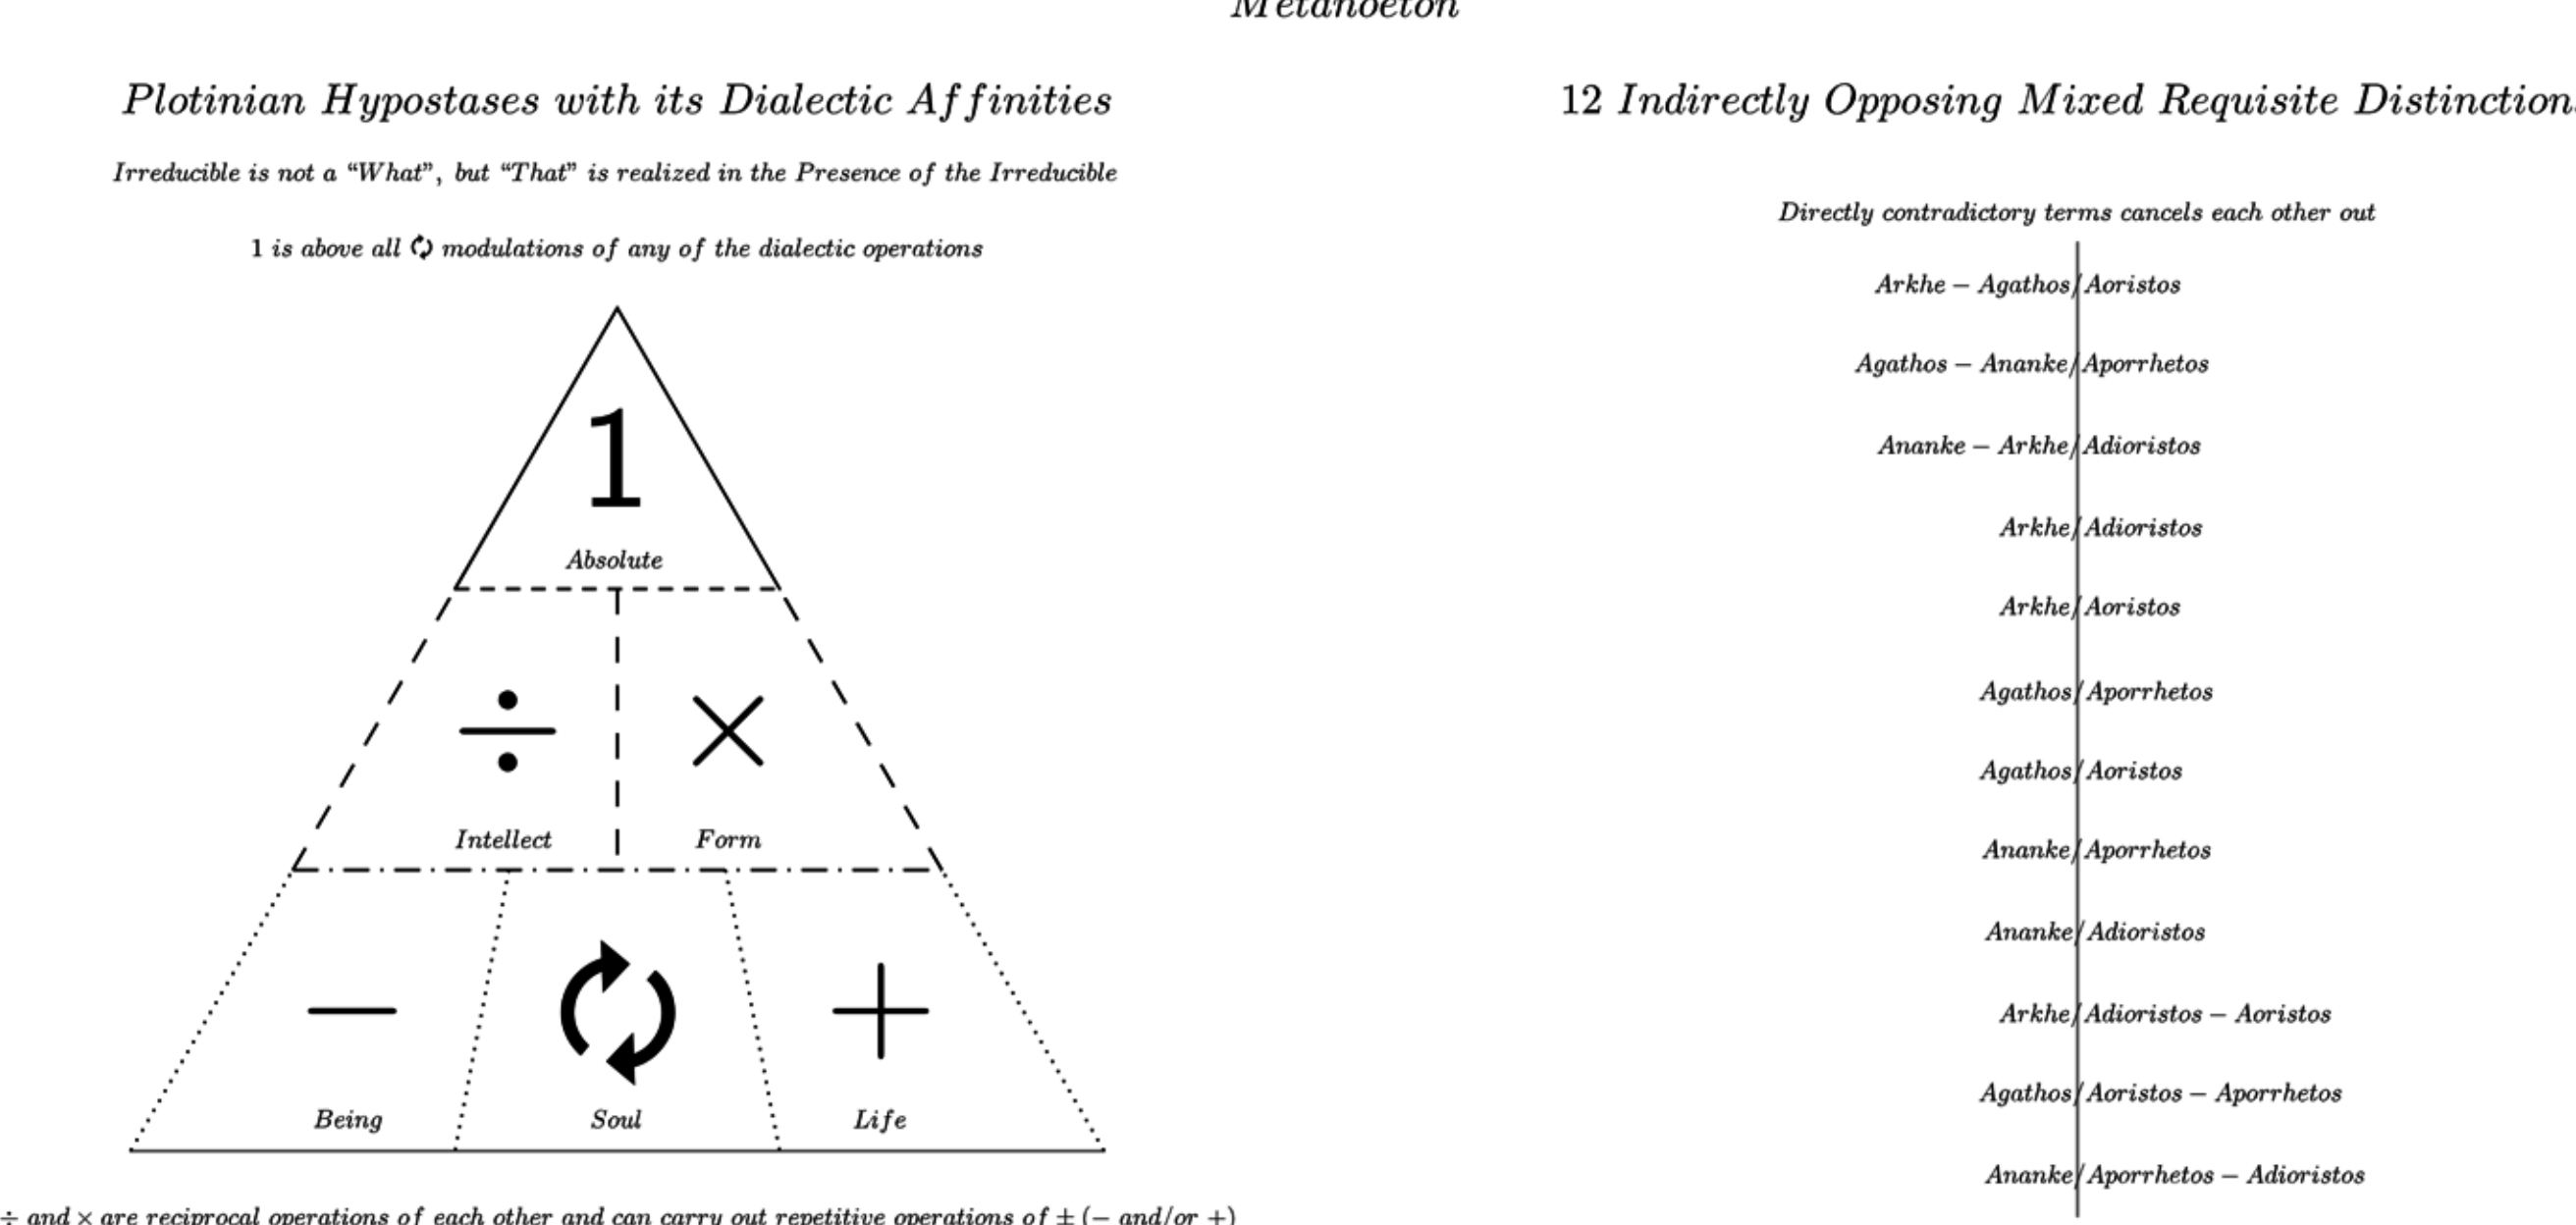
Metanoeton

Plotinian Hypostases with its Dialectic Affinities

Irreducible is not a "What", but "That" is realized in the Presence of the Irreducible

1 is above all ⟳ modulations of any of the dialectic operations

1

Absolute

$\div$

Intellect

$\times$

Form

$-$

Being

⟳

Soul

$+$

Life

$\div$ and $\times$ are reciprocal operations of each other and can carry out repetitive operations of $\pm$ ($-$ and/or $+$)

12 Indirectly Opposing Mixed Requisite Distinction

Directly contradictory terms cancels each other out

Arkhe – Agathos | Aoristos

Agathos – Ananke | Aporrhetos

Ananke – Arkhe | Adioristos

Arkhe | Adioristos

Arkhe | Aoristos

Agathos | Aporrhetos

Agathos | Aoristos

Ananke | Aporrhetos

Ananke | Adioristos

Arkhe | Adioristos – Aoristos

Agathos | Aoristos – Aporrhetos

Ananke | Aporrhetos – Adioristos